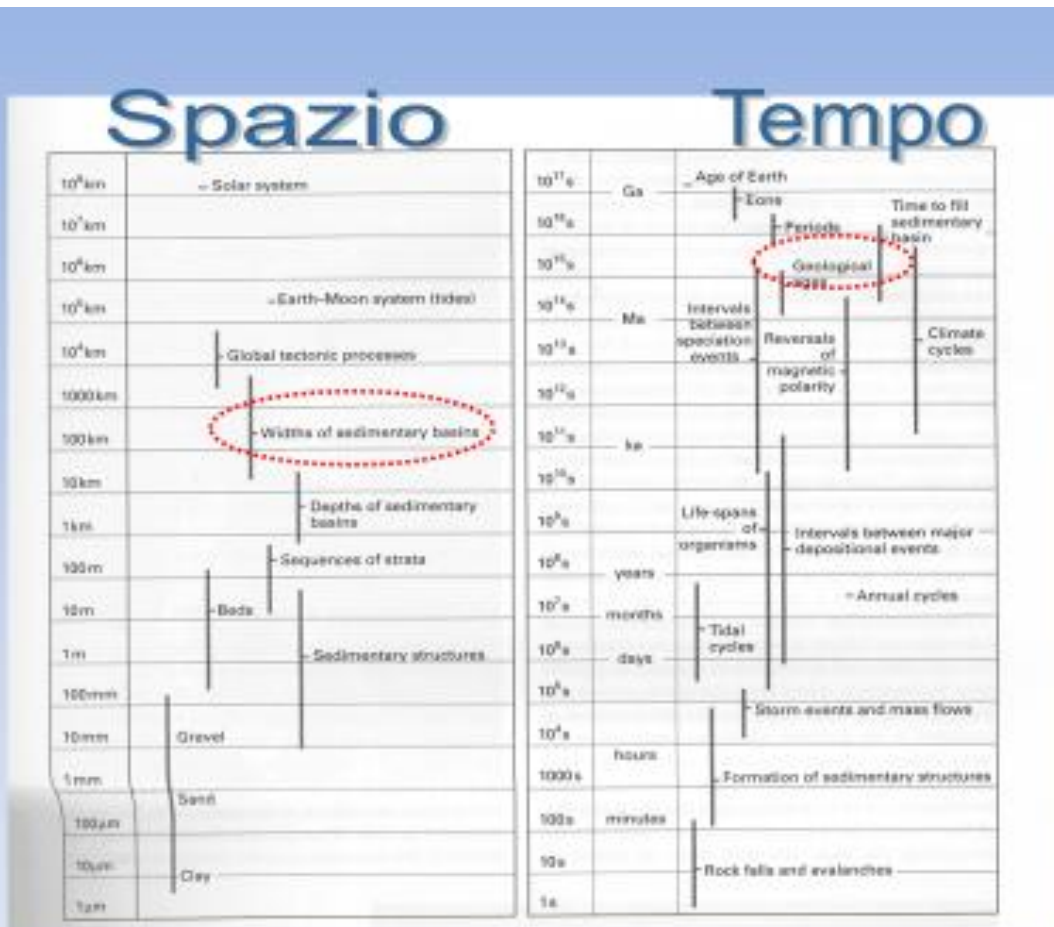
Spazio

Tempo

| | |
|---|---|
| $10^8$km | Solar system |
| $10^7$km | |
| $10^6$km | |
| $10^5$km | Earth–Moon system (tides) |
| $10^4$km | Global tectonic processes |
| 1000km | |
| 100km | Widths of sedimentary basins |
| 10km | |
| 1km | Depths of sedimentary basins |
| 100m | Sequences of strata |
| 10m | Beds |
| 1m | Sedimentary structures |
| 100mm | |
| 10mm | Gravel |
| 1mm | |
| 100μm | Sand |
| 10μm | Clay |
| 1μm | |

| | | |
|---|---|---|
| $10^{17}$s | Ga | Age of Earth |
| $10^{16}$s | | Eons; Periods; Time to fill sedimentary basin |
| $10^{15}$s | | Geological stages |
| $10^{14}$s | Ma | Intervals between speciation events; Reversals of magnetic polarity; Climate cycles |
| $10^{13}$s | | |
| $10^{12}$s | | |
| $10^{11}$s | ka | |
| $10^{10}$s | | |
| $10^9$s | | Life-spans of organisms; Intervals between major depositional events |
| $10^8$s | years | |
| $10^7$s | months | Annual cycles |
| $10^6$s | days | Tidal cycles |
| $10^5$s | | |
| $10^4$s | | Storm events and mass flows |
| 1000s | hours | Formation of sedimentary structures |
| 100s | minutes | |
| 10s | | Rock falls and avalanches |
| 1s | | |